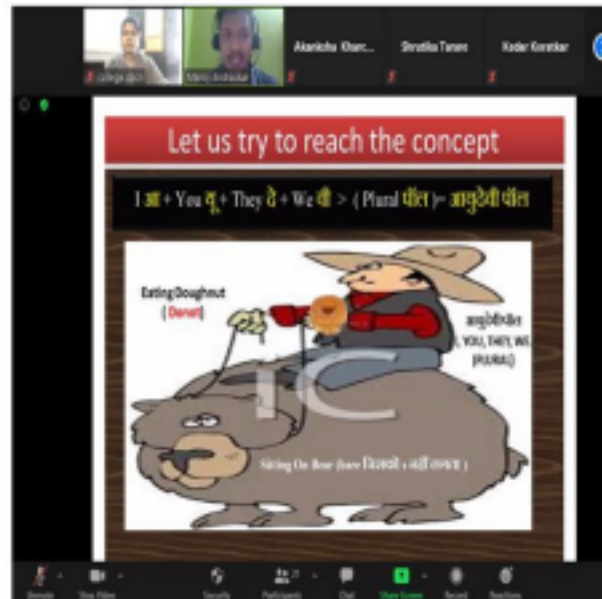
college.spct

Manoj Andhedkar

Akanksha Kharc...

Shrutika Tarare

Kedar Korotkar

Let us try to reach the concept

I आ + You यू + They दे + We वी > ( Plural पॉल )= आयुदेवी पॉल

Eating Doughnut ( Donut )

आयुदेवीपॉल ( I, YOU, THEY, WE ) (PLURAL)

IC

Sitting On Bear (bare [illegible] नहीं लगता )

Unmute

Stop Video

Security

Participants

Chat

Share Screen

Record

Reactions